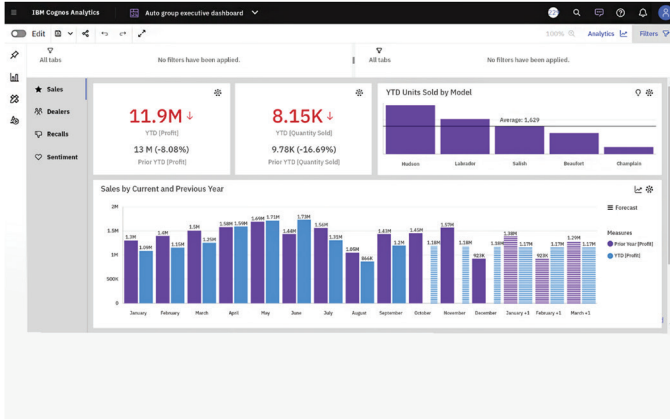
IBM Cognos Analytics | Auto group executive dashboard

Edit | 100% | Analytics | Filters

All tabs | No filters have been applied. | All tabs | No filters have been applied.

Sales
Dealers
Recalls
Sentiment

11.9M ↓
YTD (Profit)
13 M (-8.08%)
Prior YTD (Profit)

8.15K ↓
YTD (Quantity Sold)
9.78K (-16.69%)
Prior YTD (Quantity Sold)

YTD Units Sold by Model
Average: 1,629
Hudson | Lakeside | Salish | Beaufort | Champlain

Sales by Current and Previous Year

Forecast

Measures
Prior Year (Profit)
YTD (Profit)

2M
1.5M
1M
500K
0

1.3M 1.04M | 1.4M 1.15M | 1.5M 1.26M | 1.58M 1.59M | 1.69M 1.71M | 1.73M 1.48M | 1.56M 1.35M | 1.06M 866K | 1.43M 1.2M | 1.45M 1.18M | 1.55M 1.18M | 923K 1.58M | 1.38M 1.17M | 923K 1.17M | 1.29M 1.17M

January | February | March | April | May | June | July | August | September | October | November | December | January +1 | February +1 | March +1